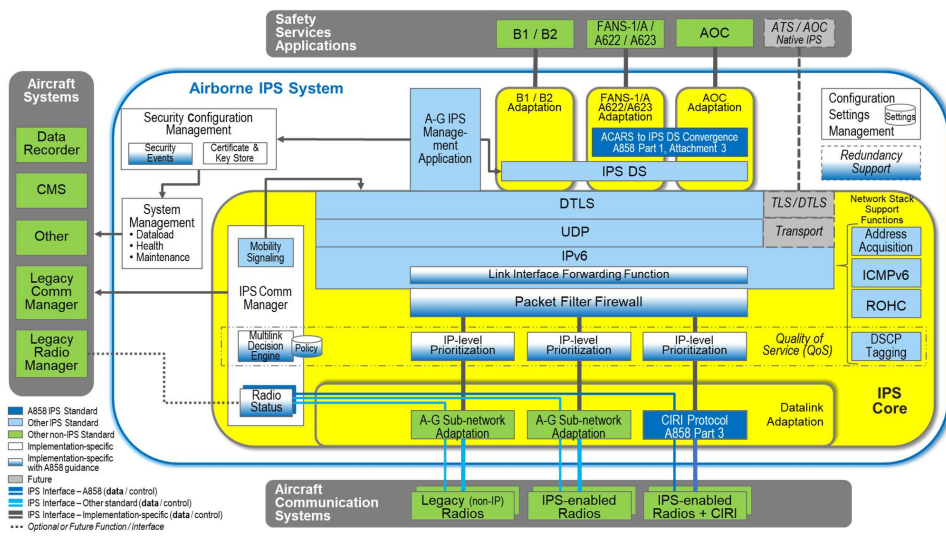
Safety Services Applications

B1 / B2

FANS-1/A / A622 / A623

AOC

ATS / AOC Native IPS

Aircraft Systems

Data Recorder

CMS

Other

Legacy Comm Manager

Legacy Radio Manager

Airborne IPS System

Security Configuration Management

Security Events

Certificate & Key Store

System Management
• Dataload
• Health
• Maintenance

A-G IPS Management Application

B1 / B2 Adaptation

FANS-1/A A622/A623 Adaptation

AOC Adaptation

ACARS to IPS DS Convergence A858 Part 1, Attachment 3

IPS DS

Configuration Settings Management

Settings

Redundancy Support

DTLS

TLS / DTLS

UDP

Transport

IPv6

Link Interface Forwarding Function

Packet Filter Firewall

Network Stack Support Functions

Address Acquisition

ICMPv6

ROHC

DSCP Tagging

Mobility Signaling

IPS Comm Manager

Multilink Decision Engine

Policy

IP-level Prioritization

IP-level Prioritization

IP-level Prioritization

Quality of Service (QoS)

IPS Core

Radio Status

Datalink Adaptation

A-G Sub-network Adaptation

A-G Sub-network Adaptation

CIRI Protocol A858 Part 3

A858 IPS Standard
Other IPS Standard
Other non-IPS Standard
Implementation-specific
Implementation-specific with A858 guidance
Future
IPS Interface – A858 (data / control)
IPS Interface – Other standard (data / control)
IPS Interface – Implementation-specific (data / control)
Optional or Future Function / Interface

Aircraft Communication Systems

Legacy (non-IP) Radios

IPS-enabled Radios

IPS-enabled Radios + CIRI